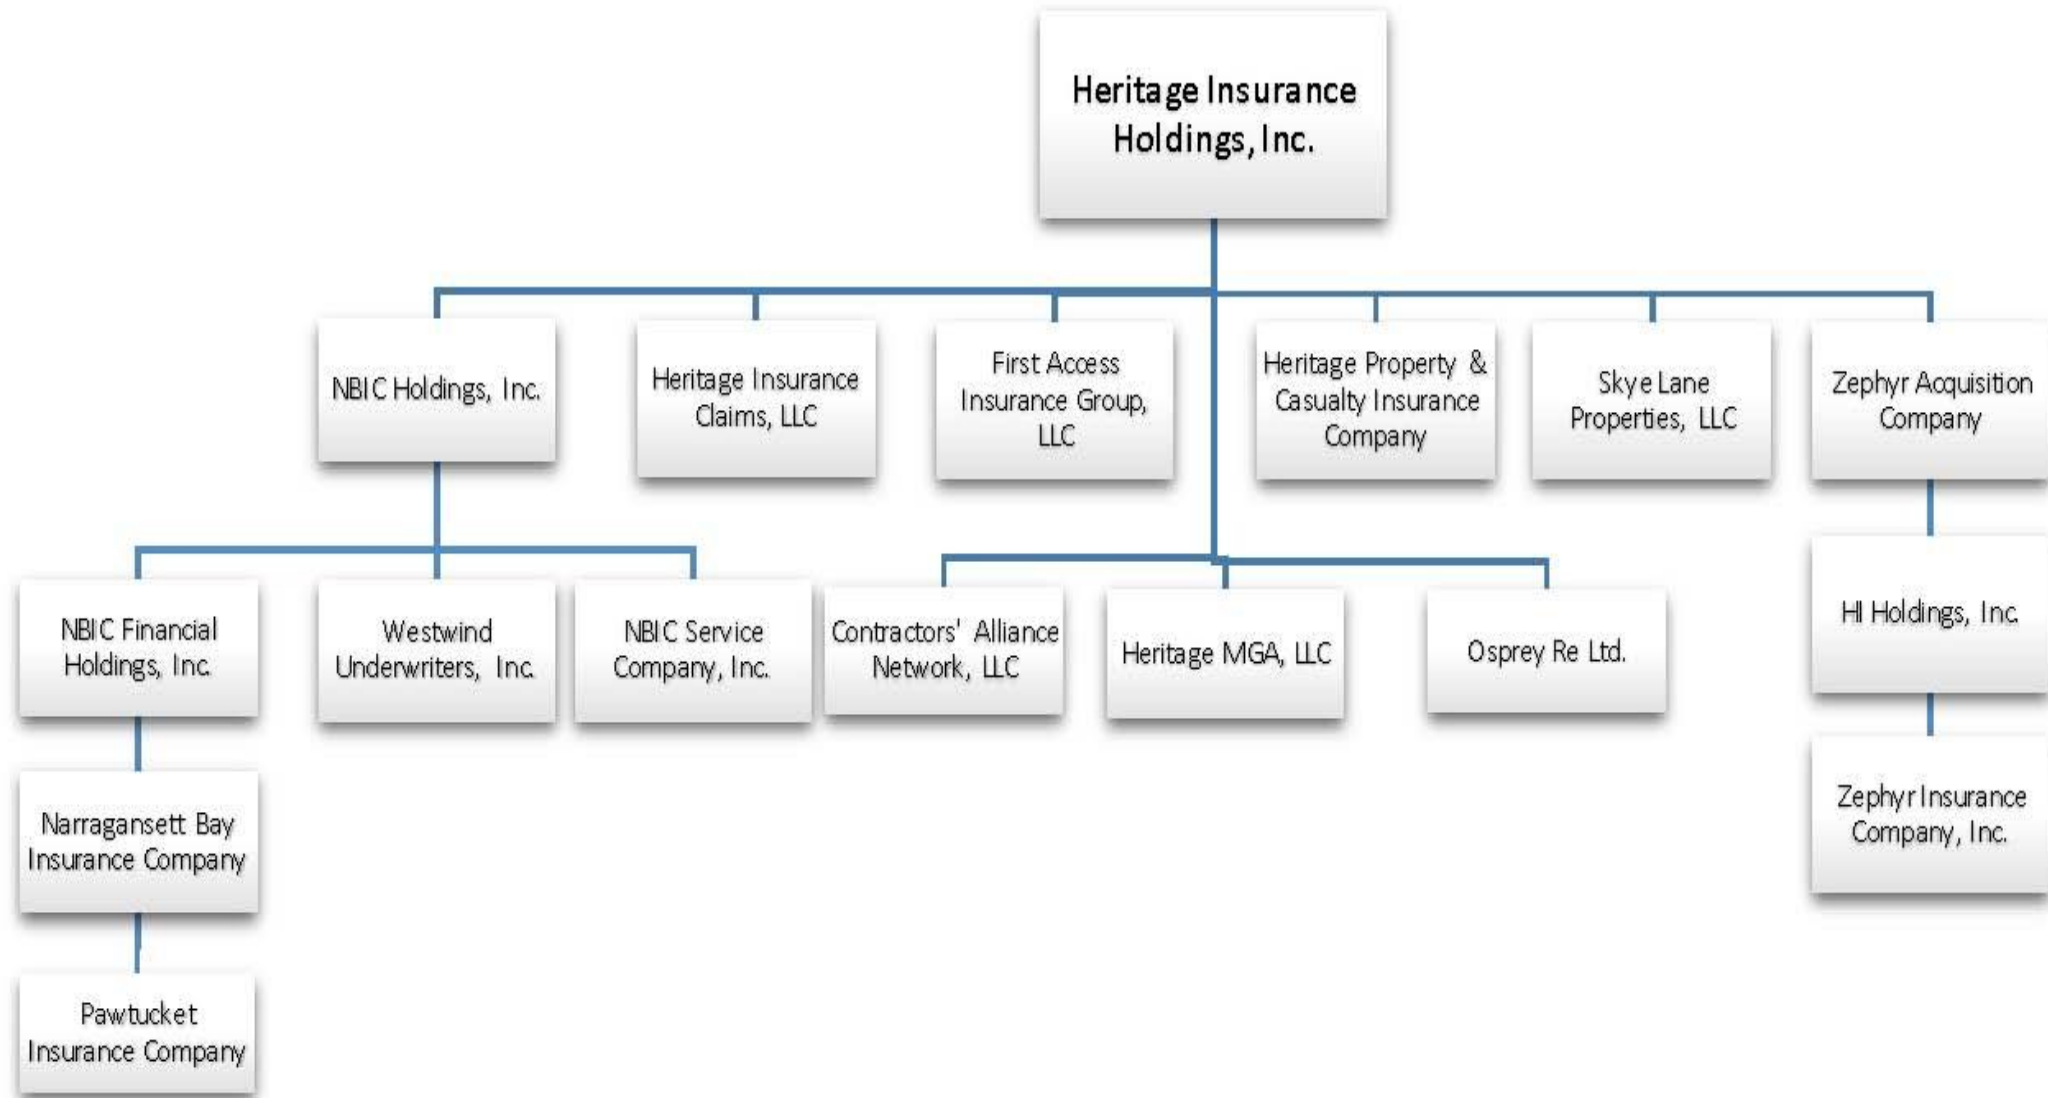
Heritage Insurance Holdings, Inc.

NBIC Holdings, Inc.

Heritage Insurance Claims, LLC

First Access Insurance Group, LLC

Heritage Property & Casualty Insurance Company

Skye Lane Properties, LLC

Zephyr Acquisition Company

NBIC Financial Holdings, Inc.

Westwind Underwriters, Inc.

NBIC Service Company, Inc.

Contractors' Alliance Network, LLC

Heritage MGA, LLC

Osprey Re Ltd.

HI Holdings, Inc.

Narragansett Bay Insurance Company

Zephyr Insurance Company, Inc.

Pawtucket Insurance Company